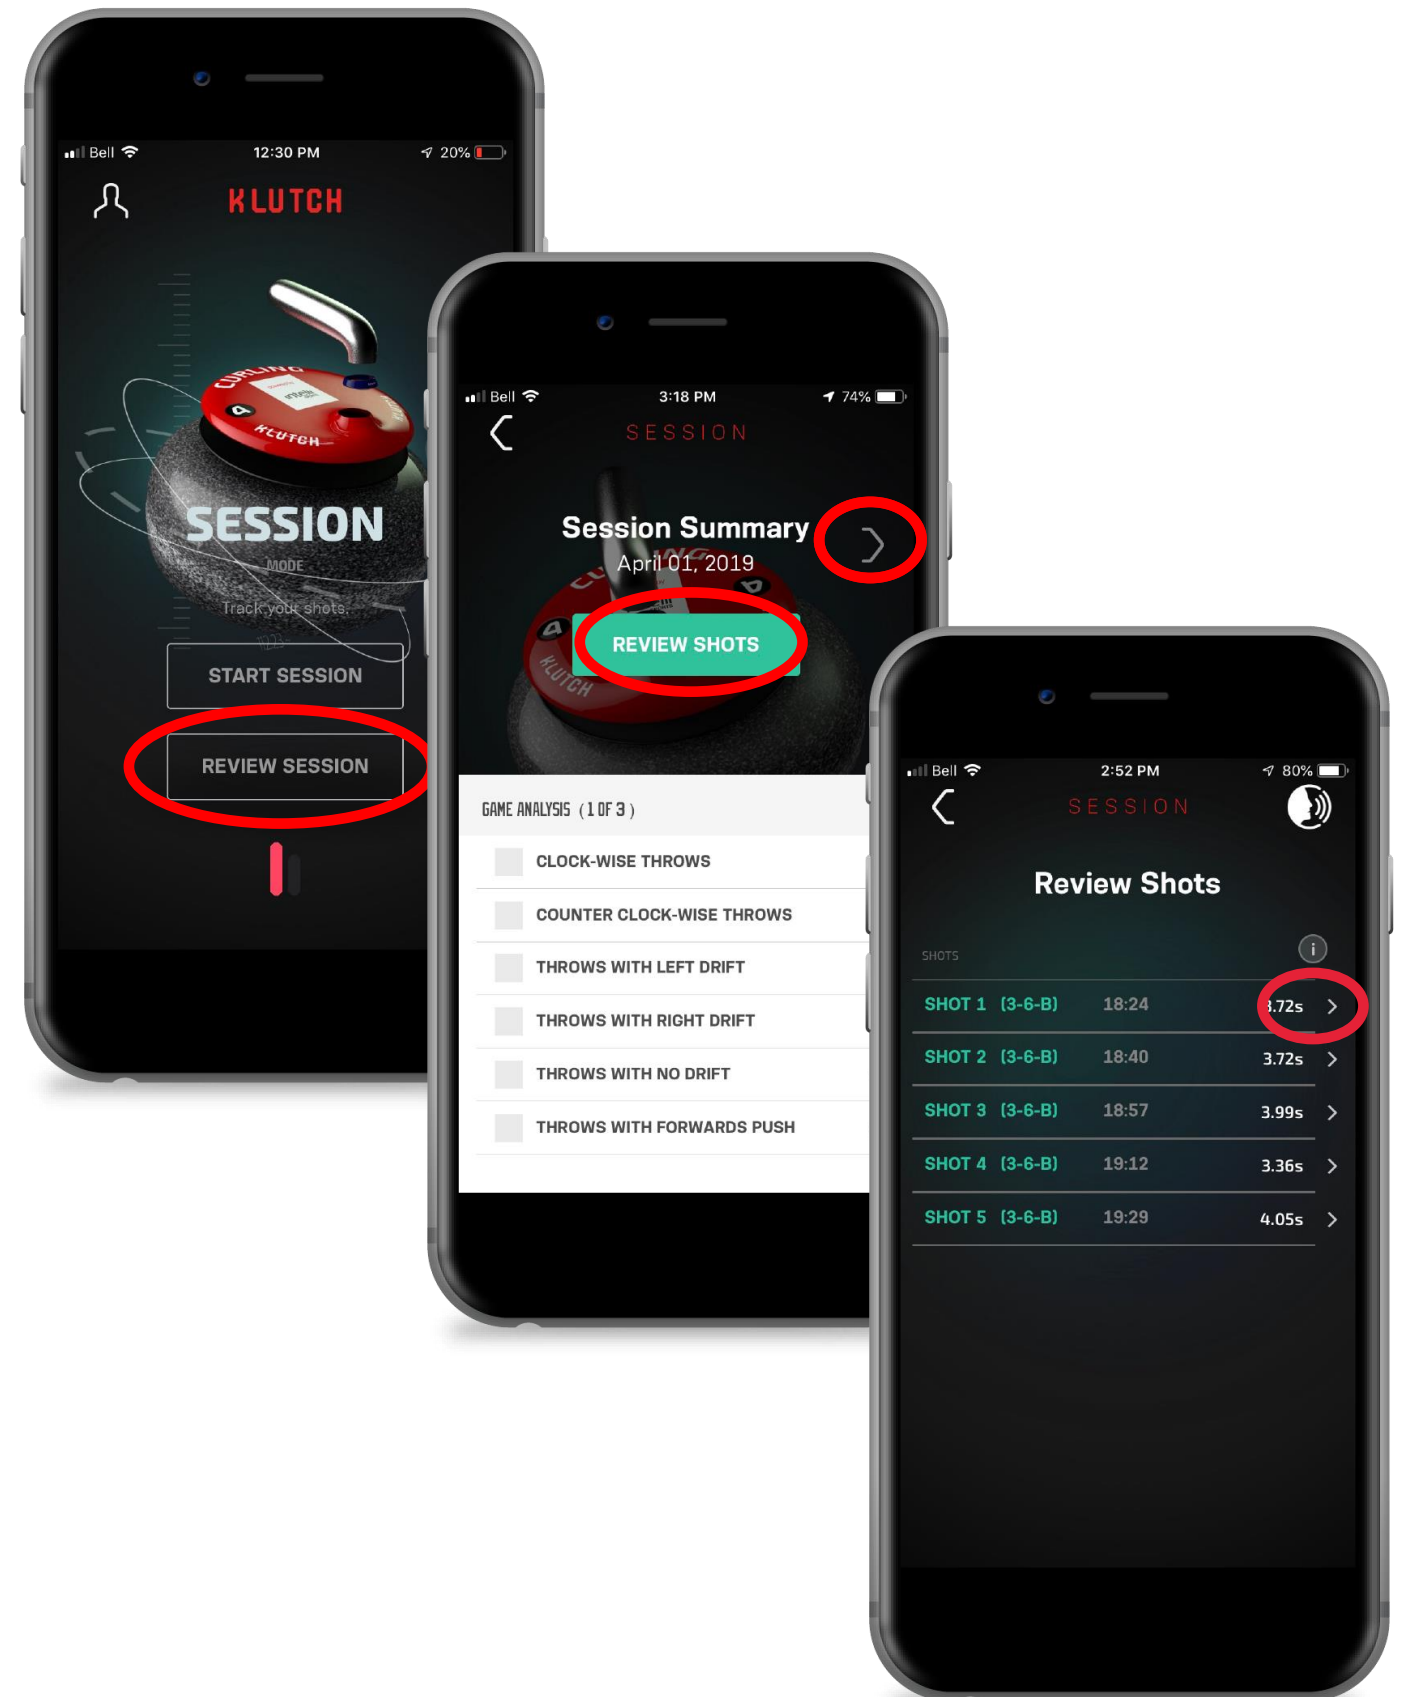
Bell 12:30 PM 20%

KLUTCH

CURLING

KLUTCH

SESSION
MODE
Track your shots.

START SESSION

REVIEW SESSION

Bell 3:18 PM 74%

SESSION

Session Summary
April 01, 2019

REVIEW SHOTS

GAME ANALYSIS (1 OF 3)

CLOCK-WISE THROWS

COUNTER CLOCK-WISE THROWS

THROWS WITH LEFT DRIFT

THROWS WITH RIGHT DRIFT

THROWS WITH NO DRIFT

THROWS WITH FORWARDS PUSH

Bell 2:52 PM 80%

SESSION

Review Shots

SHOTS

| SHOT 1 (3-6-B) | 18:24 | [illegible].72s |
|---|---|---|
| SHOT 2 (3-6-B) | 18:40 | 3.72s |
| SHOT 3 (3-6-B) | 18:57 | 3.99s |
| SHOT 4 (3-6-B) | 19:12 | 3.36s |
| SHOT 5 (3-6-B) | 19:29 | 4.05s |